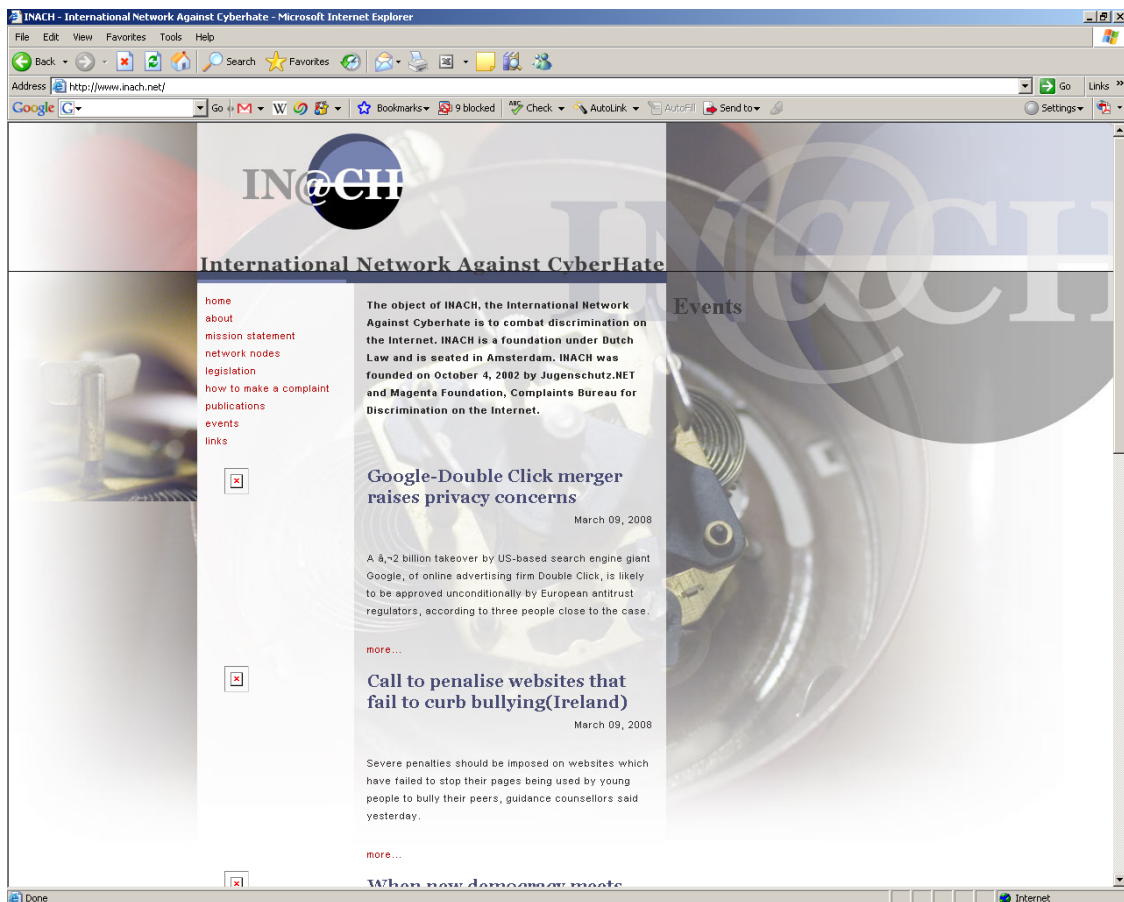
INACH - International Network Against Cyberhate - Microsoft Internet Explorer

File Edit View Favorites Tools Help

Back Search Favorites

Address http://www.inach.net/ Go Links

Google G Go Bookmarks 9 blocked Check AutoLink AutoFill Send to Settings

IN@CH

International Network Against CyberHate

home
about
mission statement
network nodes
legislation
how to make a complaint
publications
events
links

The object of INACH, the International Network Against Cyberhate is to combat discrimination on the Internet. INACH is a foundation under Dutch Law and is seated in Amsterdam. INACH was founded on October 4, 2002 by Jugenschutz.NET and Magenta Foundation, Complaints Bureau for Discrimination on the Internet.

Events

Google-Double Click merger raises privacy concerns

March 09, 2008

A â,¬2 billion takeover by US-based search engine giant Google, of online advertising firm Double Click, is likely to be approved unconditionally by European antitrust regulators, according to three people close to the case.

more...

Call to penalise websites that fail to curb bullying(Ireland)

March 09, 2008

Severe penalties should be imposed on websites which have failed to stop their pages being used by young people to bully their peers, guidance counsellors said yesterday.

more...

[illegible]

Done Internet